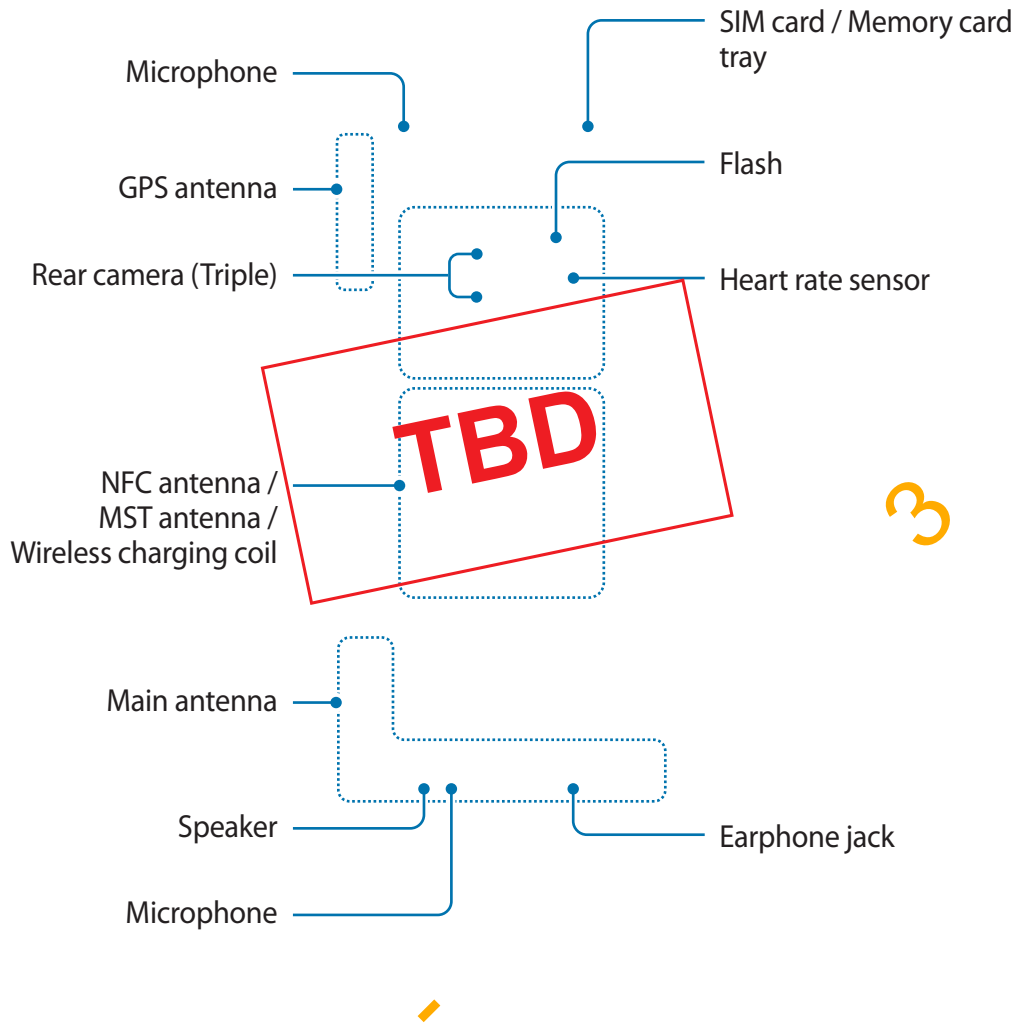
Microphone

SIM card / Memory card tray

GPS antenna

Flash

Rear camera (Triple)

Heart rate sensor

TBD

NFC antenna / MST antenna / Wireless charging coil

3

Main antenna

Speaker

Earphone jack

Microphone